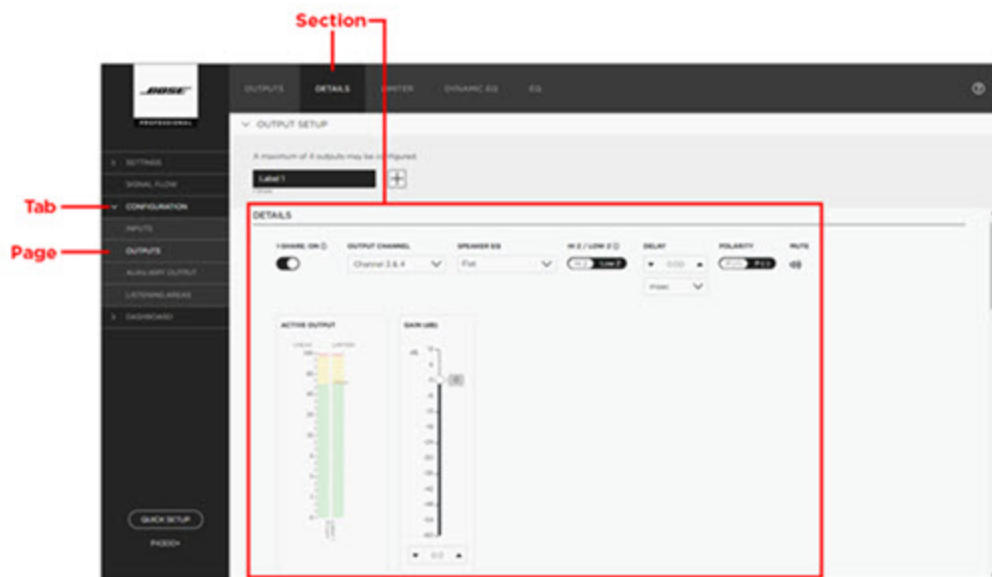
Section

BOSE
PROFESSIONAL

OUTPUTS DETAILS LIMITER DYNAMIC EQ EQ

OUTPUT SETUP

A maximum of 4 outputs may be configured.

Label 1

Tab

Page

SETTINGS
SIGNAL FLOW
CONFIGURATION
INPUTS
OUTPUTS
AUXILIARY OUTPUT
LISTENING AREAS
DASHBOARD

DETAILS

OUTPUT CHANNEL
Channel 3 & 4

SPEAKER EQ
Flat

Low Z

DELAY

POLARITY

MUTE

ACTIVE OUTPUT

GAIN (dB)

QUICK SETUP